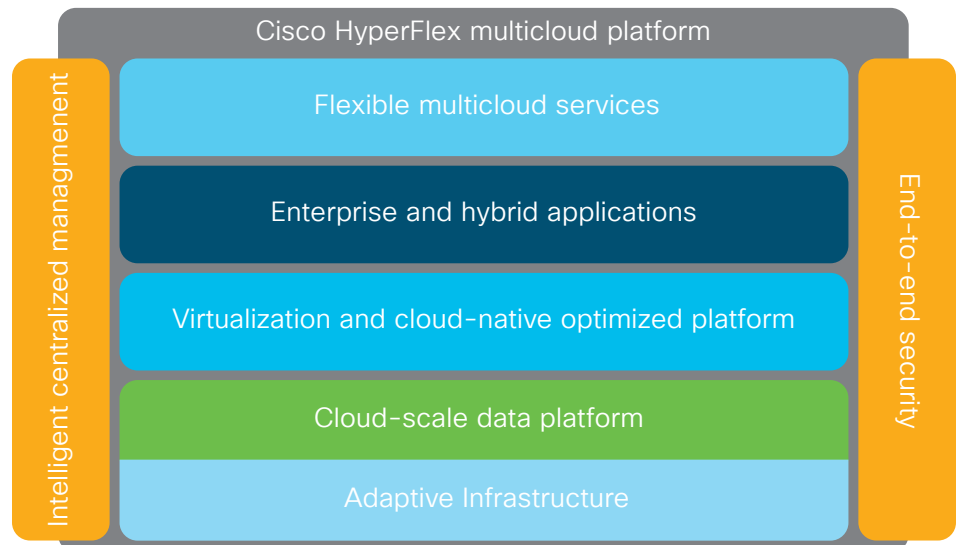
Cisco HyperFlex multicloud platform

Intelligent centralized managment

Flexible multicloud services

Enterprise and hybrid applications

Virtualization and cloud-native optimized platform

Cloud-scale data platform

Adaptive Infrastructure

End-to-end security